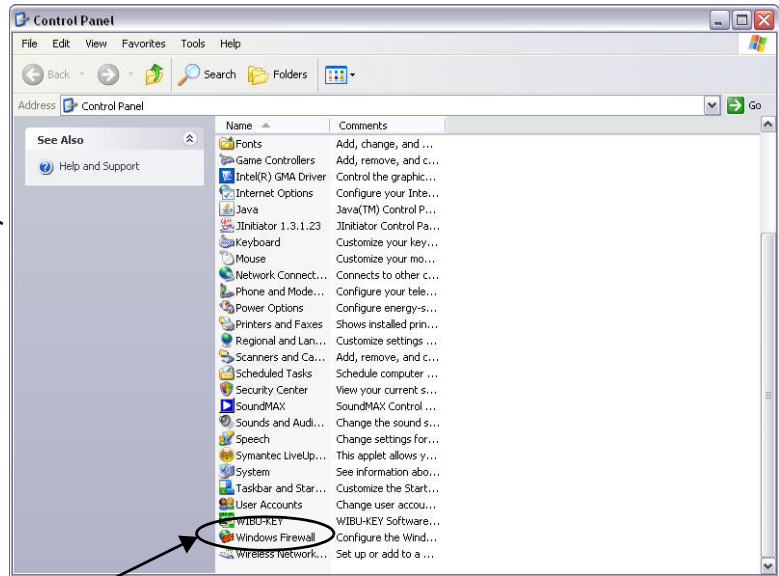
Control Panel

File Edit View Favorites Tools Help

Back Search Folders

Address Control Panel Go

See Also

Help and Support

| Name | Comments |
|---|---|
| Fonts | Add, change, and ... |
| Game Controllers | Add, remove, and c... |
| Intel(R) GMA Driver | Control the graphic... |
| Internet Options | Configure your Inte... |
| Java | Java(TM) Control P... |
| JInitiator 1.3.1.23 | JInitiator Control Pa... |
| Keyboard | Customize your key... |
| Mouse | Customize your mo... |
| Network Connect... | Connects to other c... |
| Phone and Mode... | Configure your tele... |
| Power Options | Configure energy-s... |
| Printers and Faxes | Shows installed prin... |
| Regional and Lan... | Customize settings ... |
| Scanners and Ca... | Add, remove, and c... |
| Scheduled Tasks | Schedule computer ... |
| Security Center | View your current s... |
| SoundMAX | SoundMAX Control ... |
| Sounds and Audi... | Change the sound s... |
| Speech | Change settings for... |
| Symantec LiveUp... | This applet allows y... |
| System | See information abo... |
| Taskbar and Star... | Customize the Start... |
| User Accounts | Change user accou... |
| WIBU-KEY | WIBU-KEY Software... |
| Windows Firewall | Configure the Wind... |
| Wireless Network... | Set up or add to a ... |